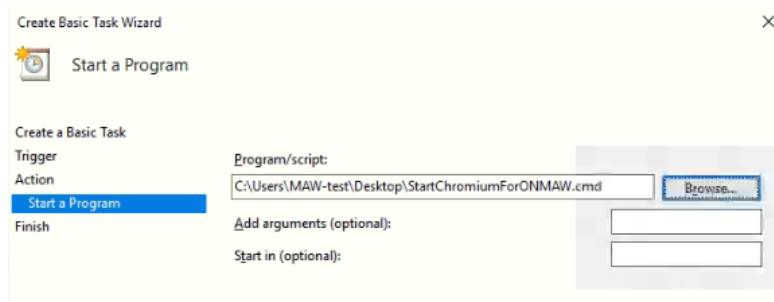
Create Basic Task Wizard

×

Start a Program

Create a Basic Task
Trigger
Action
Start a Program
Finish

Program/script:
C:\Users\MAW-test\Desktop\StartChromiumForONMAW.cmd
Browse...

Add arguments (optional):

Start in (optional):